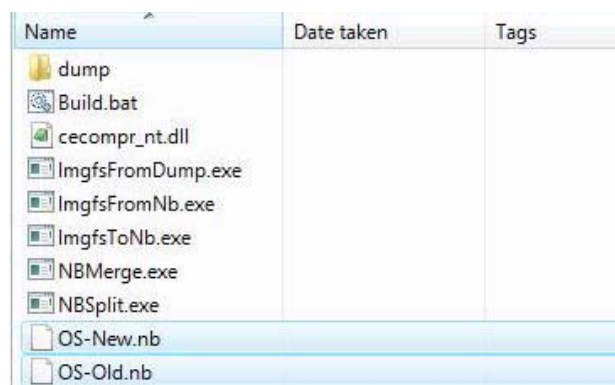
| Name | Date taken | Tags |
|---|---|---|
| dump | | |
| Build.bat | | |
| cecompr_nt.dll | | |
| ImgfsFromDump.exe | | |
| ImgfsFromNb.exe | | |
| ImgfsToNb.exe | | |
| NBMerge.exe | | |
| NBSplit.exe | | |
| OS-New.nb | | |
| OS-Old.nb | | |